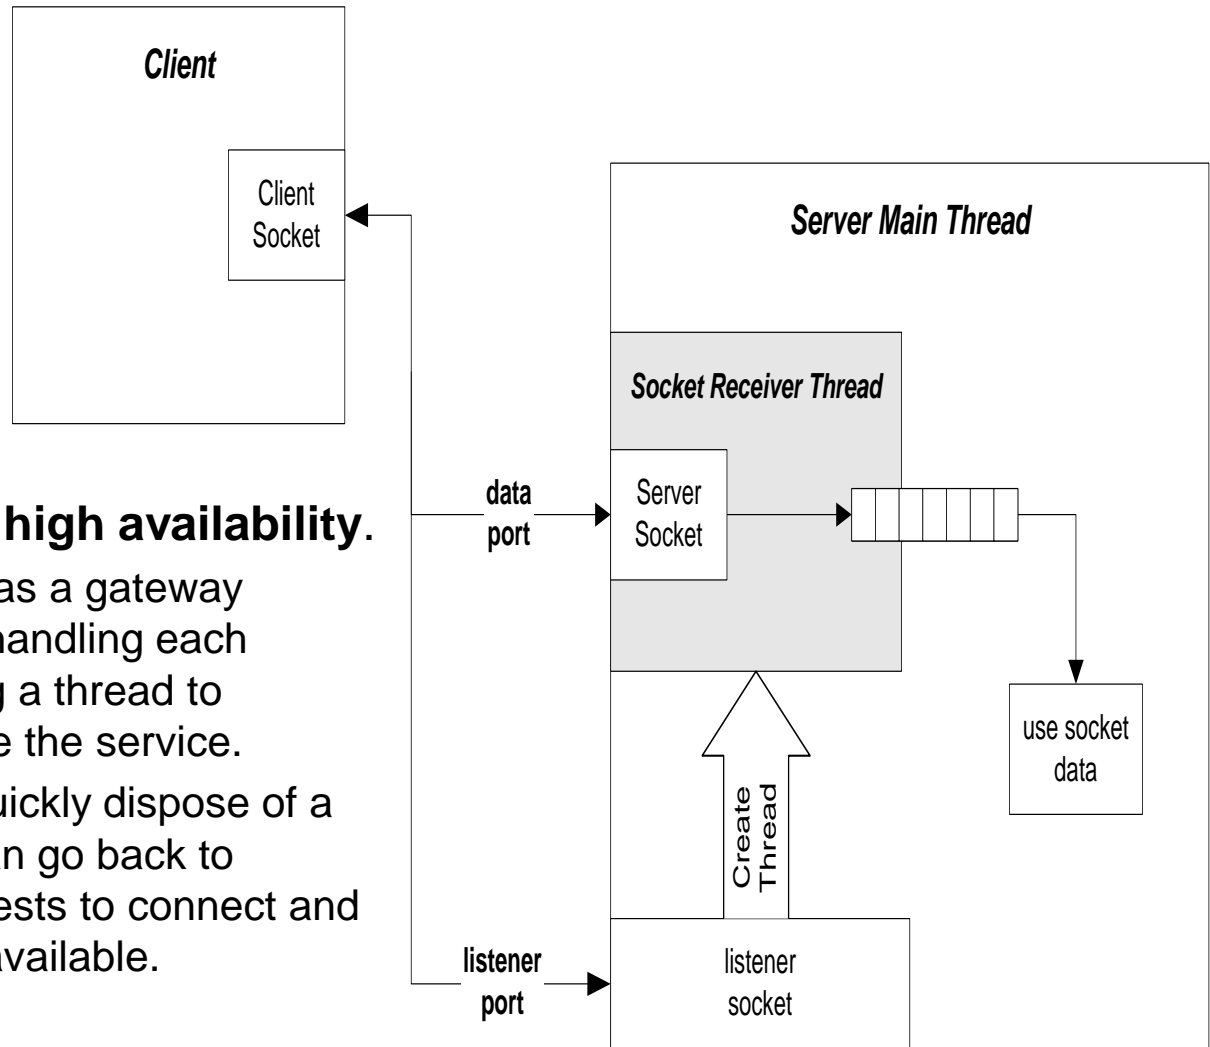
Client

Client Socket

Server Main Thread

Socket Receiver Thread

high availability.

as a gateway

handling each

g a thread to

e the service.

uickly dispose of a

n go back to

ests to connect and

available.

data port

Server Socket

use socket data

Create Thread

listener port

listener socket